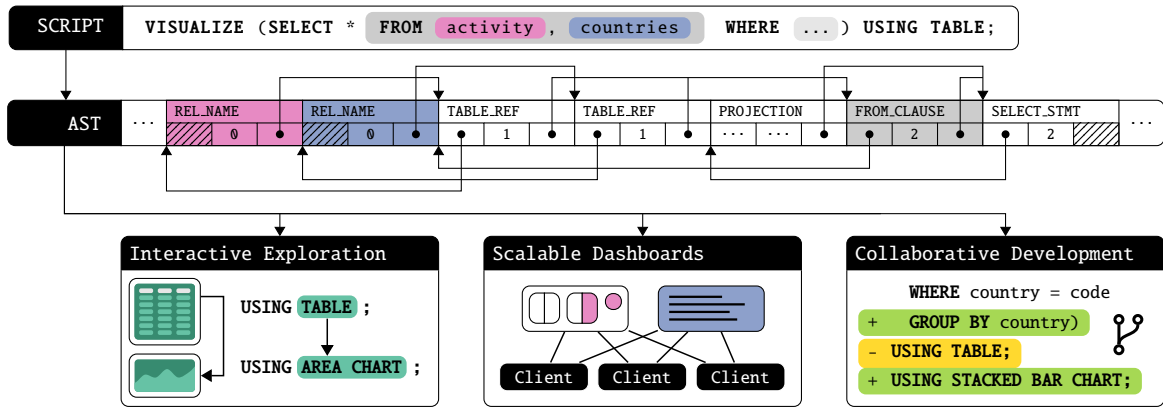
SCRIPT VISUALIZE (SELECT * FROM activity, countries WHERE ...) USING TABLE;

AST ... REL_NAME 0 REL_NAME 0 TABLE_REF 1 TABLE_REF 1 PROJECTION ... ... FROM_CLAUSE 2 SELECT_STMT 2 ...

Interactive Exploration

USING TABLE ;

USING AREA CHART ;

Scalable Dashboards

Client Client Client

Collaborative Development

WHERE country = code

+ GROUP BY country)

- USING TABLE;

+ USING STACKED BAR CHART;